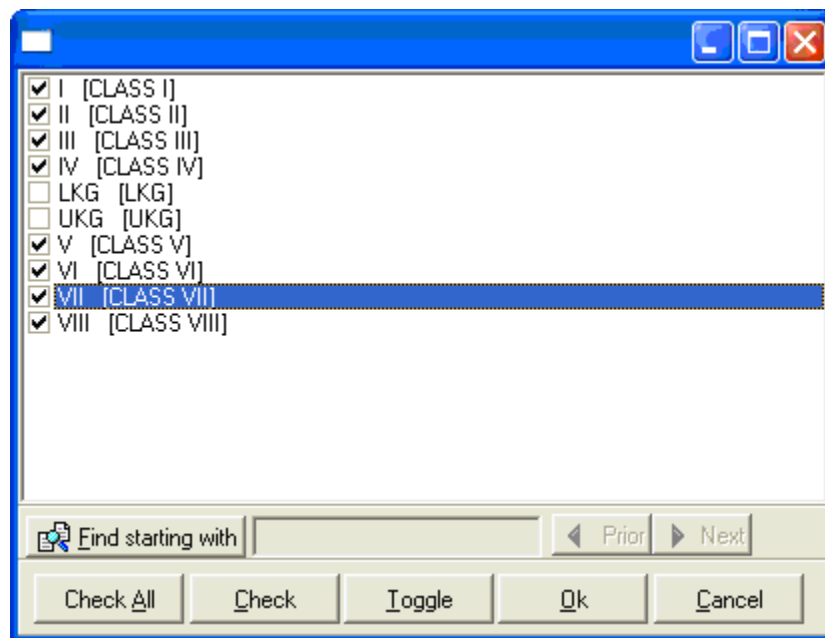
I [CLASS I]
II [CLASS II]
III [CLASS III]
IV [CLASS IV]
LKG [LKG]
UKG [UKG]
V [CLASS V]
VI [CLASS VI]
VII [CLASS VII]
VIII [CLASS VIII]

Find starting with
Prior
Next

Check All
Check
Toggle
Ok
Cancel